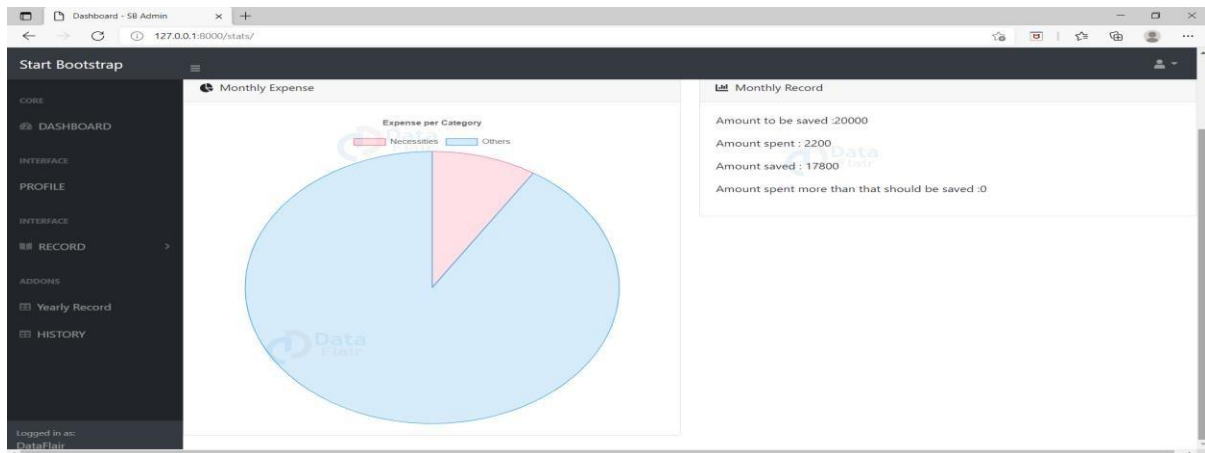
Dashboard - SB Admin

127.0.0.1:8000/stats/

Start Bootstrap

CORE

DASHBOARD

INTERFACE

PROFILE

INTERFACE

RECORD

ADDONS

Yearly Record

HISTORY

Logged in as:
DataFlair

Monthly Expense

Expense per Category

Necessities Others

Monthly Record

Amount to be saved :20000

Amount spent : 2200

Amount saved : 17800

Amount spent more than that should be saved :0